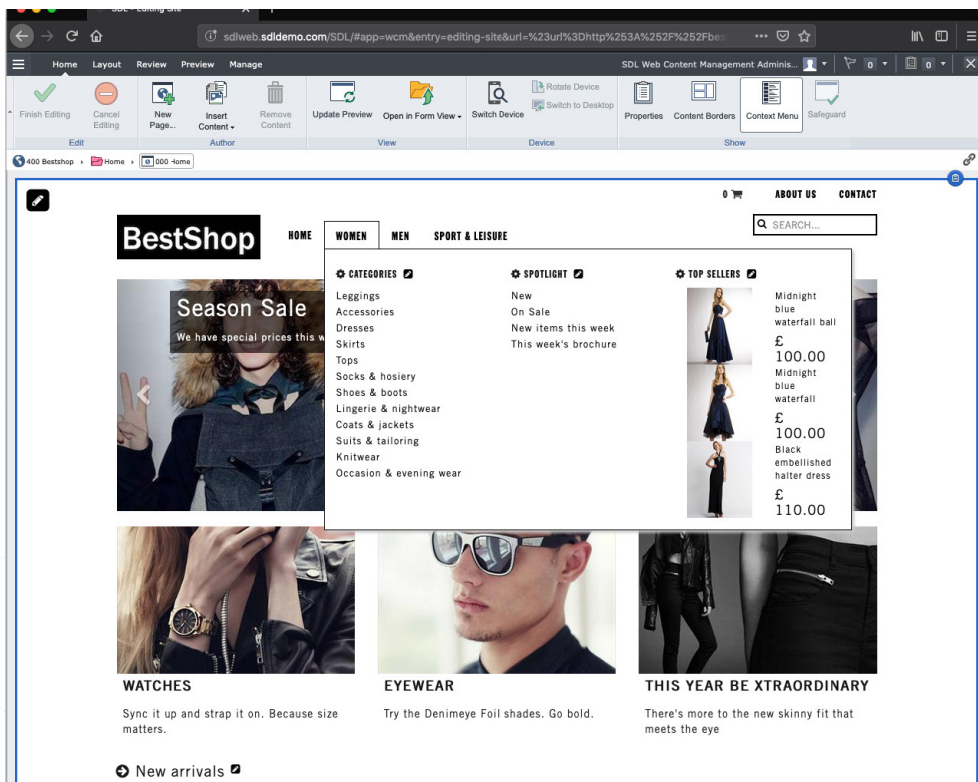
SDL - Editing Site

sdlweb.sdldemo.com/SDL/#app=wcm&entry=editing-site&url=%23url%3Dhttp%253A%252F%252Fbe

Home Layout Review Preview Manage

SDL Web Content Management Adminis...

0 0

Finish Editing
Cancel Editing
Edit

New Page...
Insert Content
Remove Content
Author

Update Preview
Open in Form View
View

Switch Device
Rotate Device
Switch to Desktop
Device

Properties
Content Borders
Context Menu
Safeguard
Show

400 Bestshop › Home › 000 Home

0

ABOUT US CONTACT

BestShop

HOME WOMEN MEN SPORT & LEISURE

SEARCH...

CATEGORIES
Leggings
Accessories
Dresses
Skirts
Tops
Socks & hosiery
Shoes & boots
Lingerie & nightwear
Coats & jackets
Suits & tailoring
Knitwear
Occasion & evening wear

SPOTLIGHT
New
On Sale
New items this week
This week's brochure

TOP SELLERS
Midnight blue waterfall ball
£ 100.00
Midnight blue waterfall
£ 100.00
Black embellished halter dress
£ 110.00

Season Sale
We have special prices this w

WATCHES
Sync it up and strap it on. Because size matters.

EYEWEAR
Try the Denimeye Foil shades. Go bold.

THIS YEAR BE XTRAORDINARY
There's more to the new skinny fit that meets the eye

New arrivals